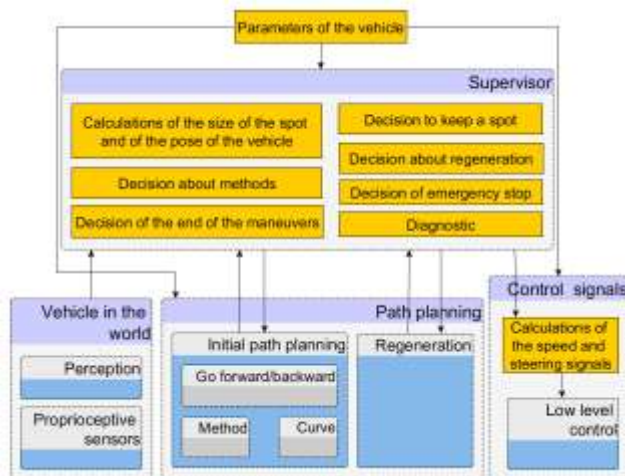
Parameters of the vehicle

Supervisor

Calculations of the size of the spot and of the pose of the vehicle

Decision about methods

Decision of the end of the maneuvers

Decision to keep a spot

Decision about regeneration

Decision of emergency stop

Diagnostic

Vehicle in the world

Perception

Proprioceptive sensors

Path planning

Initial path planning

Go forward/backward

Method

Curve

Regeneration

Control signals

Calculations of the speed and steering signals

Low level control